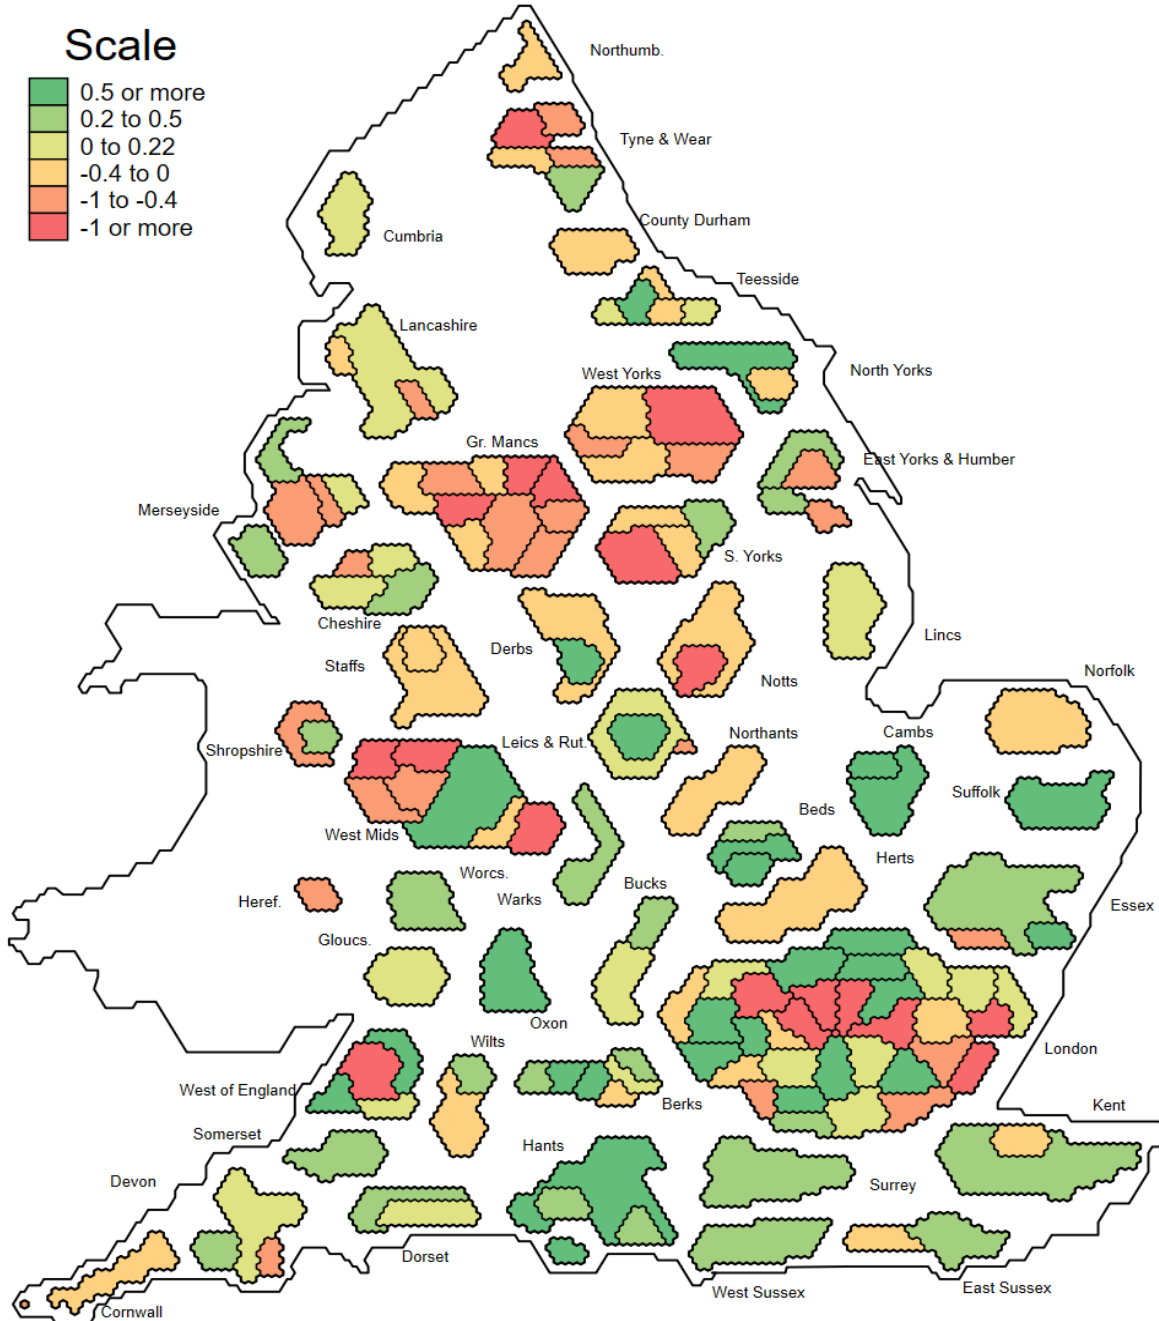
Scale
0.5 or more
0.2 to 0.5
0 to 0.22
-0.4 to 0
-1 to -0.4
-1 or more

Northumb.
Tyne & Wear
Cumbria
County Durham
Teesside
Lancashire
North Yorks
West Yorks
Gr. Mancs
East Yorks & Humber
Merseyside
S. Yorks
Cheshire
Lincs
Staffs
Derbs
Notts
Norfolk
Shropshire
Leics & Rut.
Northants
Cambs
Suffolk
Beds
West Mids
Herts
Worcs.
Warks
Bucks
Heref.
Essex
Gloucs.
Oxon
London
Wilts
West of England
Berks
Kent
Somerset
Hants
Devon
Surrey
Dorset
West Sussex
East Sussex
Cornwall